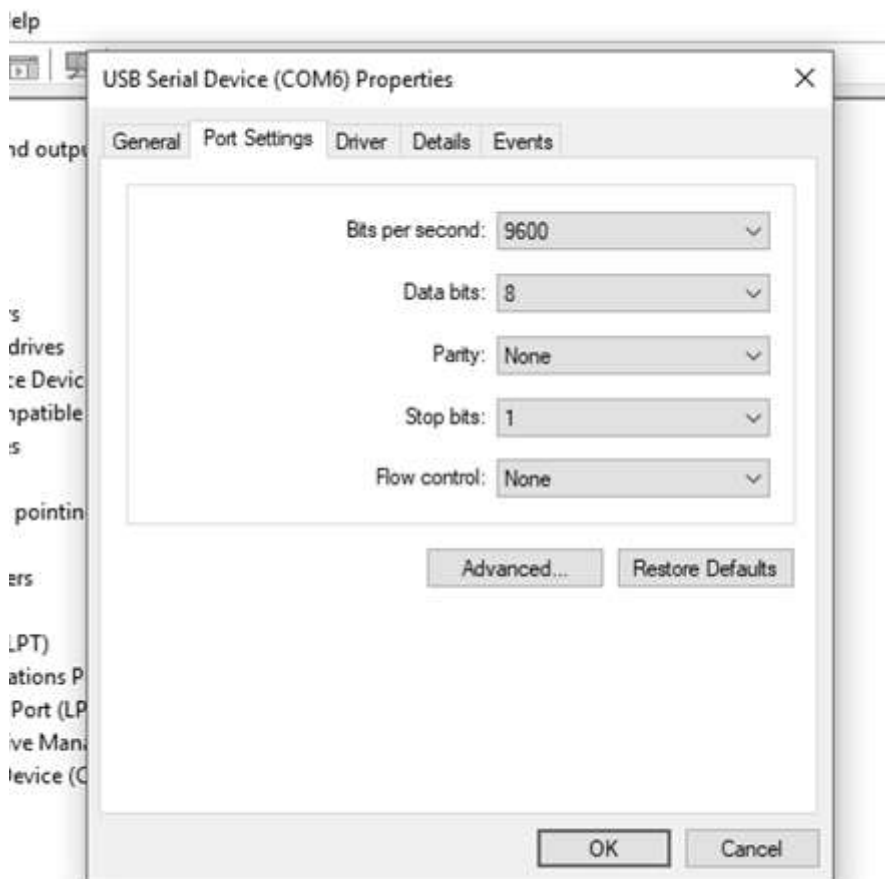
elp

nd outpu

's
drives
:e Devic
npatible
s

pointin

ers

LPT)
ations P
Port (LP
ve Mana
levice (C

USB Serial Device (COM6) Properties

×

General | Port Settings | Driver | Details | Events

Bits per second: 9600

Data bits: 8

Parity: None

Stop bits: 1

Flow control: None

Advanced... | Restore Defaults

OK | Cancel